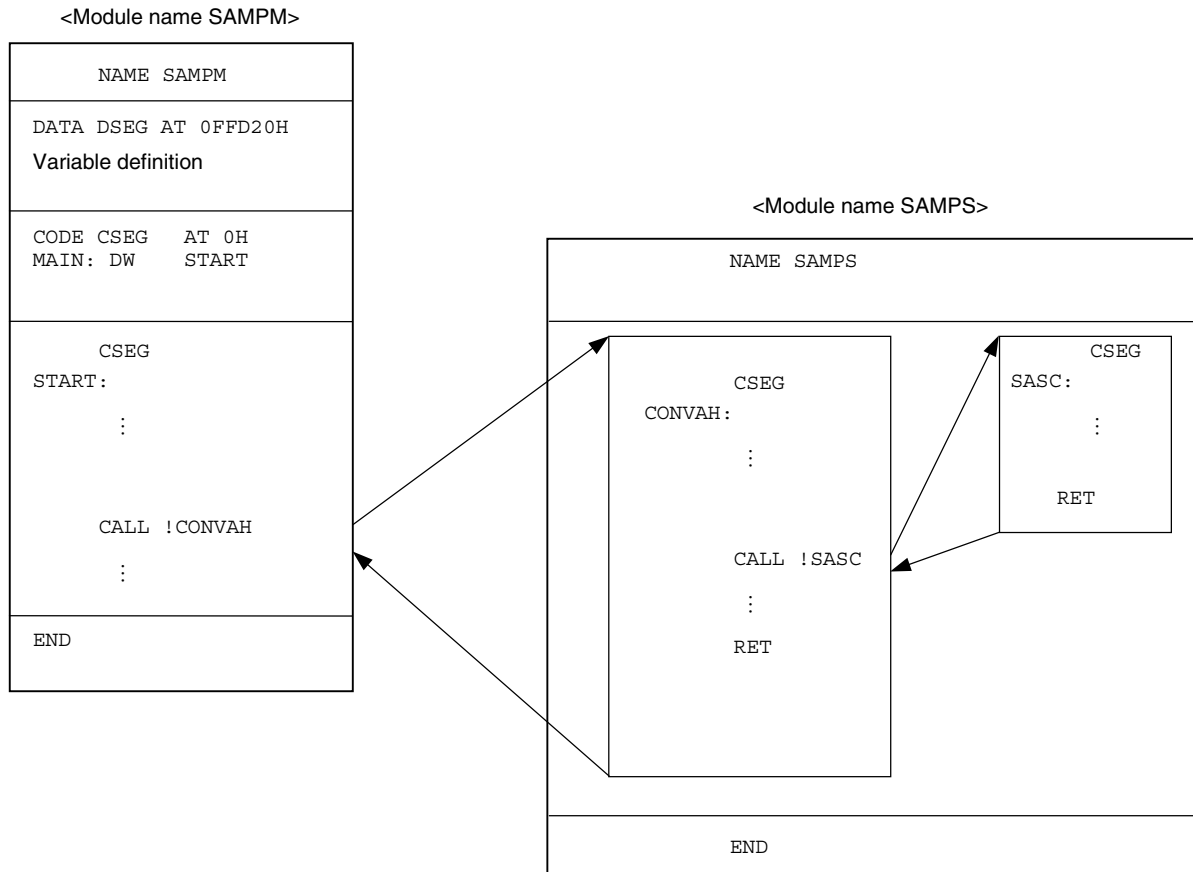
<Module name SAMPM>

NAME SAMPM

DATA DSEG AT 0FFD20H
Variable definition

CODE CSEG AT 0H
MAIN: DW START

CSEG
START:
⋮
CALL !CONVAH
⋮

END

<Module name SAMPS>

NAME SAMPS

CSEG
CONVAH:
⋮
CALL !SASC
⋮
RET

CSEG
SASC:
⋮
RET

END